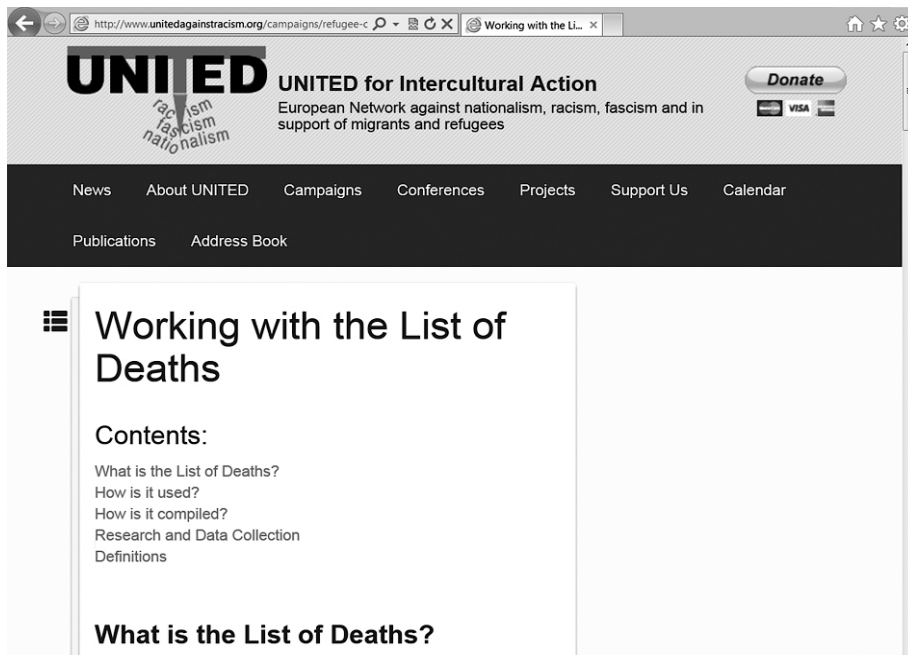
http://www.unitedagainstracism.org/campaigns/refugee-c

Working with the Li... ×

UNITED

racism
fascism
nationalism

UNITED for Intercultural Action

European Network against nationalism, racism, fascism and in support of migrants and refugees

Donate

VISA

News About UNITED Campaigns Conferences Projects Support Us Calendar

Publications Address Book

Working with the List of Deaths

Contents:

What is the List of Deaths?
How is it used?
How is it compiled?
Research and Data Collection
Definitions

What is the List of Deaths?